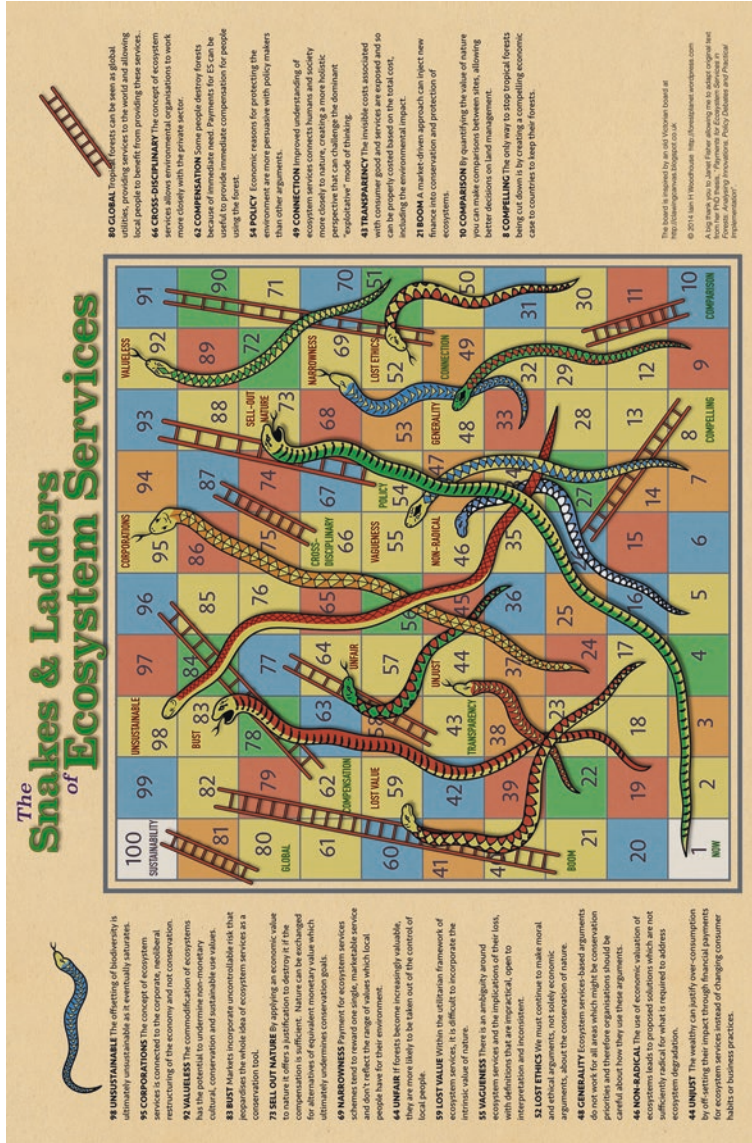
The Snakes & Ladders of Ecosystem Services

98 UNSUSTAINABLE The offsetting of biodiversity is ultimately unsustainable as it eventually saturates.

95 CORPORATIONS The concept of ecosystem services is connected to the corporate, neoliberal restructuring of the economy and not conservation.

92 VALUELESS The commodification of ecosystems has the potential to undermine non-monetary cultural, conservation and sustainable use values.

83 BUST Markets incorporate uncontrollable risk that jeopardises the whole idea of ecosystem services as a conservation tool.

73 SELL OUT NATURE By applying an economic value to nature it offers a justification to destroy it if the compensation is sufficient. Nature can be exchanged for alternatives of equivalent monetary value which ultimately undermines conservation goals.

69 NARROWNESS Payment for ecosystem services schemes tend to reward one single, marketable service and don't reflect the range of values which local people have for their environment.

64 UNFAIR If forests become increasingly valuable, they are more likely to be taken out of the control of local people.

59 LOST VALUE Within the utilitarian framework of ecosystem services, it is difficult to incorporate the intrinsic value of nature.

55 VAGUENESS There is an ambiguity around ecosystem services and the implications of their loss, with definitions that are impractical, open to interpretation and inconsistent.

52 LOST ETHICS We must continue to make moral and ethical arguments, not solely economic arguments, about the conservation of nature.

48 GENERALITY Ecosystem services-based arguments do not work for all areas which might be conservation priorities and therefore organisations should be careful about how they use these arguments.

46 NON-RADICAL The use of economic valuation of ecosystems leads to proposed solutions which are not sufficiently radical for what is required to address ecosystem degradation.

44 UNJUST The wealthy can justify over-consumption by off-setting their impact through financial payments for ecosystem services instead of changing consumer habits or business practices.

| 100 SUSTAINABILITY | 99 | 98 UNSUSTAINABLE | 97 | 96 | 95 CORPORATIONS | 94 | 93 | 92 VALUELESS | 91 |
|---|---|---|---|---|---|---|---|---|---|
| 81 | 82 | 83 BUST | 84 | 85 | 86 | 87 | 88 | 89 | 90 |
| 80 GLOBAL | 79 | 78 | 77 | 76 | 75 | 74 | 73 SELL-OUT NATURE | 72 | 71 |
| 61 | 62 COMPENSATION | 63 | 64 UNFAIR | 65 | 66 CROSS-DISCIPLINARY | 67 | 68 | 69 NARROWNESS | 70 |
| 60 | 59 LOST VALUE | 58 | 57 | 56 | 55 VAGUENESS | 54 POLICY | 53 | 52 LOST ETHICS | 51 |
| 41 | 42 | 43 TRANSPARENCY | 44 UNJUST | 45 | 46 NON-RADICAL | 47 | 48 GENERALITY | 49 CONNECTION | 50 |
| 40 | 39 | 38 | 37 | 36 | 35 | 34 | 33 | 32 | 31 |
| 21 BOOM | 22 | 23 | 24 | 25 | 26 | 27 | 28 | 29 | 30 |
| 20 | 19 | 18 | 17 | 16 | 15 | 14 | 13 | 12 | 11 |
| 1 NOW | 2 | 3 | 4 | 5 | 6 | 7 | 8 COMPELLING | 9 | 10 COMPARISON |

80 GLOBAL Tropical forests can be seen as global utilities, providing services to the world and allowing local people to benefit from providing these services.

66 CROSS-DISCIPLINARY The concept of ecosystem services allows environmental organisations to work more closely with the private sector.

62 COMPENSATION Some people destroy forests because of immediate need. Payments for ES can be useful to provide immediate compensation for people using the forest.

54 POLICY Economic reasons for protecting the environment are more persuasive with policy makers than other arguments.

49 CONNECTION Improved understanding of ecosystem services connects humans and society more closely to nature, creating a more holistic perspective that can challenge the dominant "exploitative" mode of thinking.

43 TRANSPARENCY The invisible costs associated with consumer good and services are exposed and so can be properly costed based on the total cost, including the environmental impact.

21 BOOM A market-driven approach can inject new finance into conservation and protection of ecosystems.

10 COMPARISON By quantifying the value of nature you can make comparisons between sites, allowing better decisions on land management.

8 COMPELLING The only way to stop tropical forests being cut down is by creating a compelling economic case to countries to keep their forests.

The board is inspired by an old Victorian board at http://drawingcanvas.blogspot.co.uk

© 2014 Iain H Woodhouse http://forestplanet.wordpress.com

A big thank you to Janet Fisher allowing me to adapt original text from her PhD thesis, "Payments for Ecosystem Services in Forests: Analysing Innovations, Policy Debates and Practical Implementation".